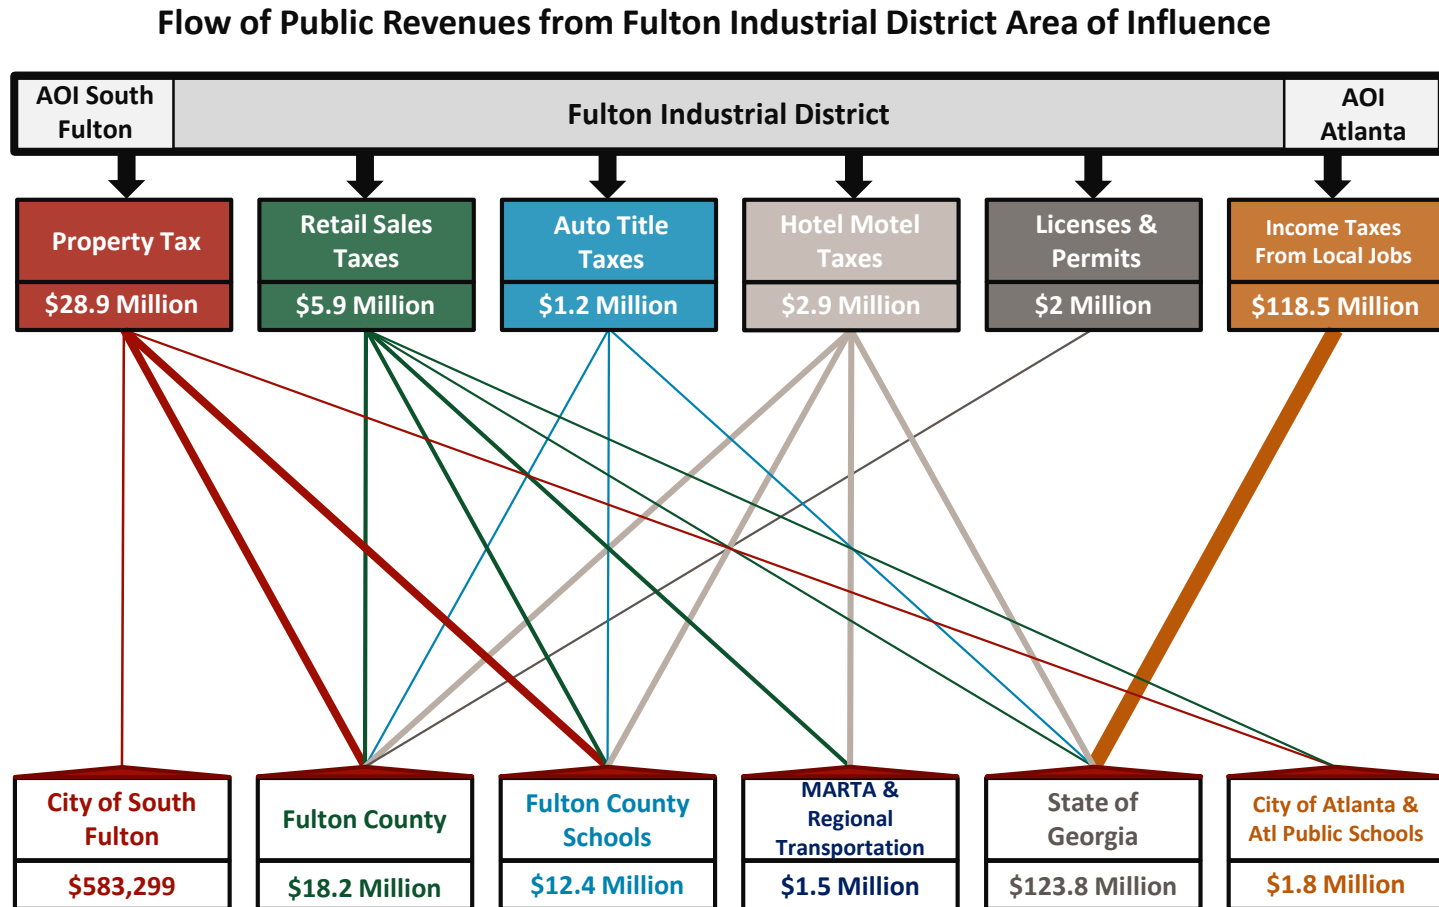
Flow of Public Revenues from Fulton Industrial District Area of Influence

AOI South Fulton

Fulton Industrial District

AOI Atlanta

Property Tax
$28.9 Million

Retail Sales Taxes
$5.9 Million

Auto Title Taxes
$1.2 Million

Hotel Motel Taxes
$2.9 Million

Licenses & Permits
$2 Million

Income Taxes From Local Jobs
$118.5 Million

City of South Fulton
$583,299

Fulton County
$18.2 Million

Fulton County Schools
$12.4 Million

MARTA & Regional Transportation
$1.5 Million

State of Georgia
$123.8 Million

City of Atlanta & Atl Public Schools
$1.8 Million